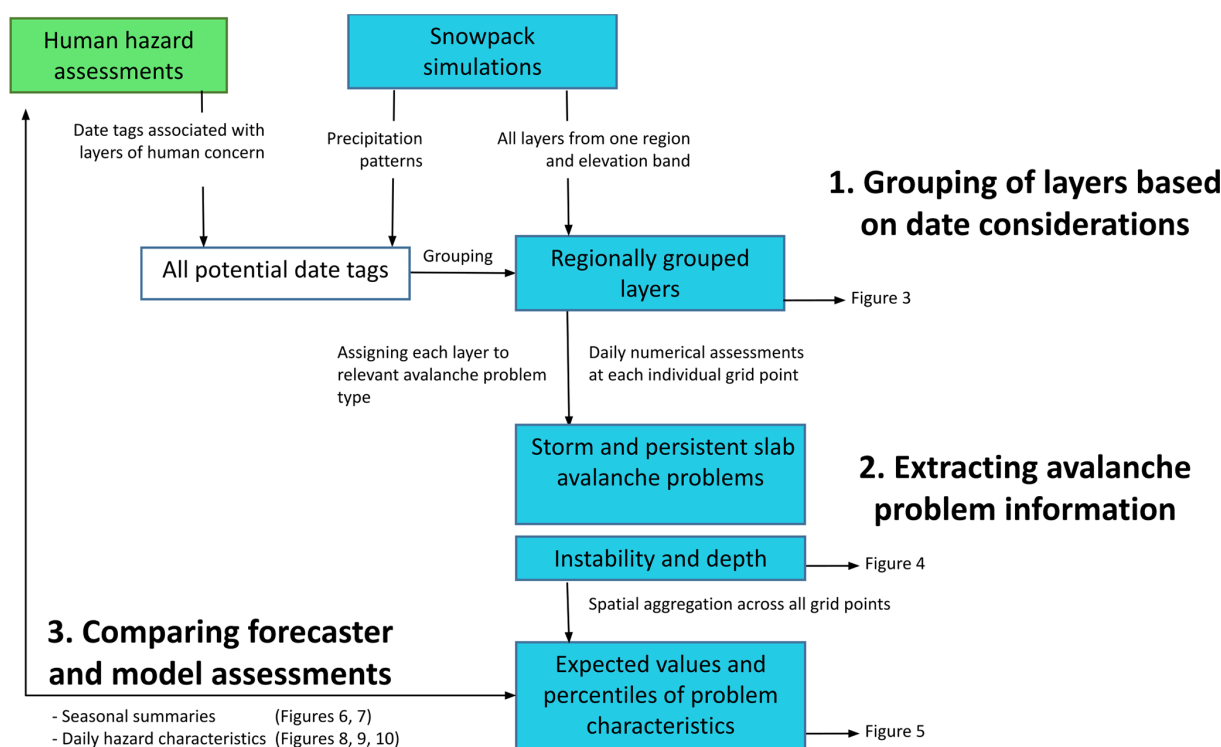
Human hazard assessments

Snowpack simulations

Date tags associated with layers of human concern

Precipitation patterns

All layers from one region and elevation band

1. Grouping of layers based on date considerations

All potential date tags

Grouping

Regionally grouped layers

Figure 3

Assigning each layer to relevant avalanche problem type

Daily numerical assessments at each individual grid point

Storm and persistent slab avalanche problems

2. Extracting avalanche problem information

Instability and depth

Figure 4

Spatial aggregation across all grid points

3. Comparing forecaster and model assessments

Expected values and percentiles of problem characteristics

Figure 5

- Seasonal summaries (Figures 6, 7)
- Daily hazard characteristics (Figures 8, 9, 10)